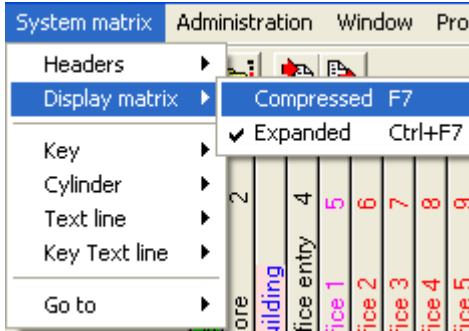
System matrix Administration Window Pro

Headers
Display matrix
Key
Cylinder
Text line
Key Text line
Go to

Compressed F7
✔ Expanded Ctrl+F7

2 4 5 6 7 8 9

ore
uilding
fice entry
fice 1
fice 2
fice 3
fice 4
fice 5